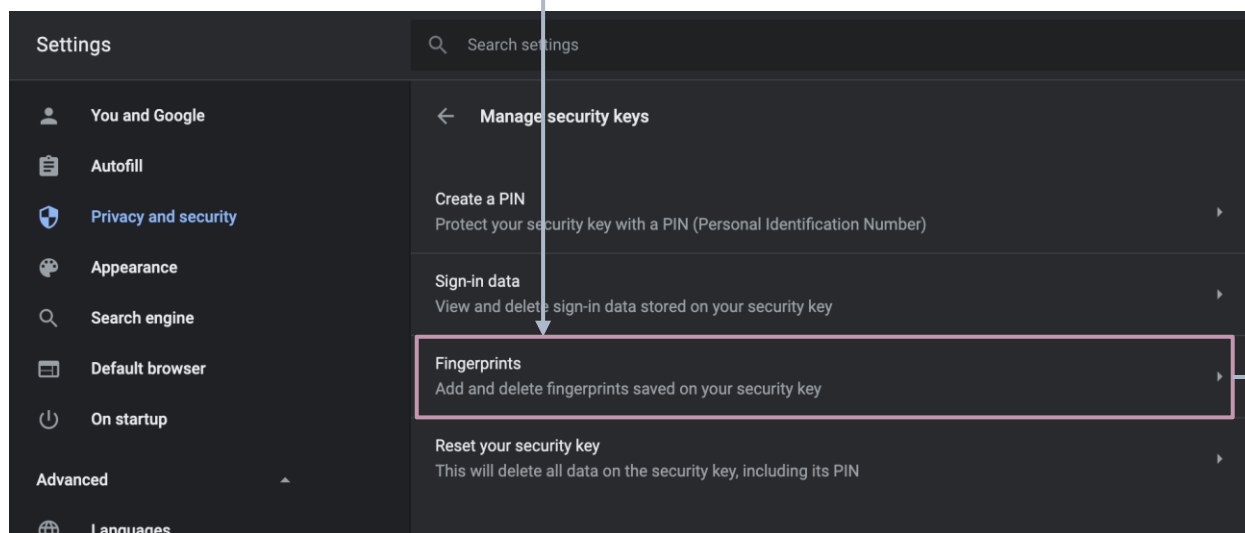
Settings

Search settings

You and Google

Autofill

Privacy and security

Appearance

Search engine

Default browser

On startup

Advanced

Languages

Manage security keys

Create a PIN
Protect your security key with a PIN (Personal Identification Number)

Sign-in data
View and delete sign-in data stored on your security key

Fingerprints
Add and delete fingerprints saved on your security key

Reset your security key
This will delete all data on the security key, including its PIN